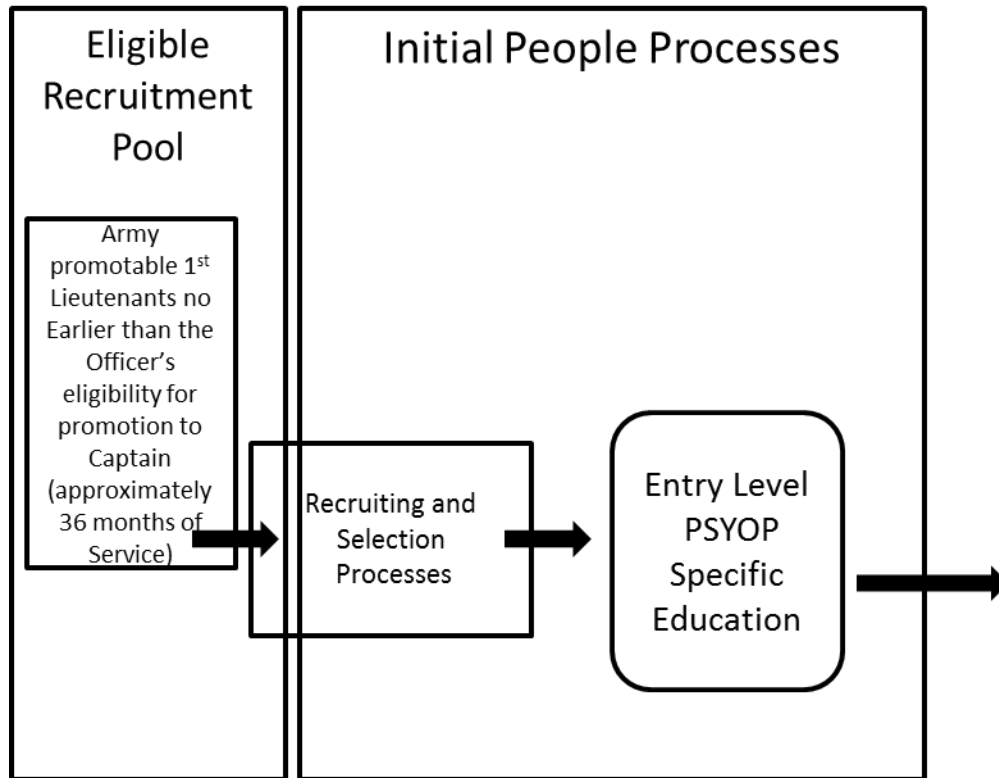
Eligible Recruitment Pool

Initial People Processes

Army promotable 1$^{st}$ Lieutenants no Earlier than the Officer's eligibility for promotion to Captain (approximately 36 months of Service)

Recruiting and Selection Processes

Entry Level PSYOP Specific Education